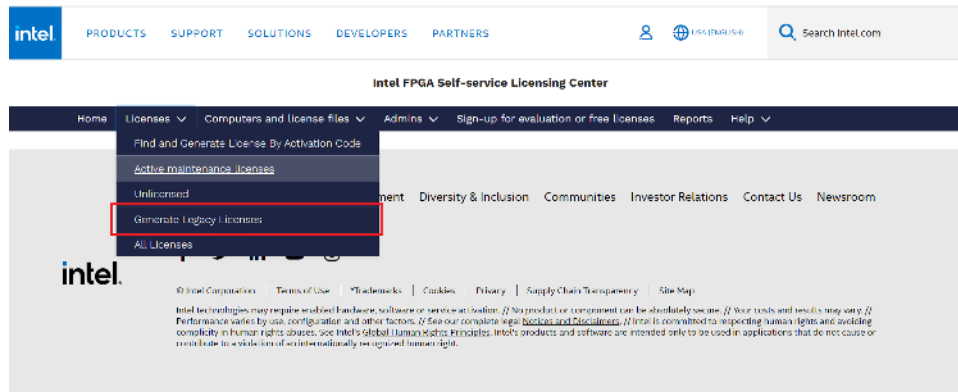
intel.

PRODUCTS SUPPORT SOLUTIONS DEVELOPERS PARTNERS

USA (ENGLISH)

Search Intel.com

Intel FPGA Self-service Licensing Center

Home Licenses Computers and license files Admins Sign-up for evaluation or free licenses Reports Help

Find and Generate License By Activation Code

Active maintenance licenses

Unlicensed

Generate Legacy Licenses

All Licenses

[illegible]ment Diversity & Inclusion Communities Investor Relations Contact Us Newsroom

intel.

© Intel Corporation | Terms of Use | *Trademarks | Cookies | Privacy | Supply Chain Transparency | Site Map

Intel technologies may require enabled hardware, software or service activation. // No product or component can be absolutely secure. // Your costs and results may vary. // Performance varies by use, configuration and other factors. // See our complete legal Notices and Disclaimers. // Intel is committed to respecting human rights and avoiding complicity in human rights abuses. See Intel's Global Human Rights Principles. Intel's products and software are intended only to be used in applications that do not cause or contribute to a violation of an internationally recognized human right.